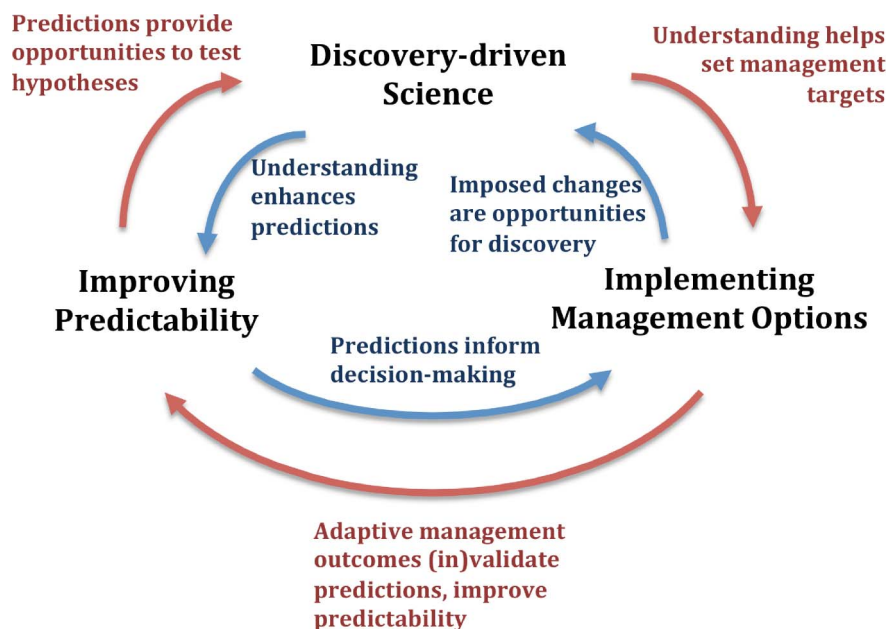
Predictions provide opportunities to test hypotheses

Discovery-driven Science

Understanding helps set management targets

Understanding enhances predictions

Imposed changes are opportunities for discovery

Improving Predictability

Implementing Management Options

Predictions inform decision-making

Adaptive management outcomes (in)validate predictions, improve predictability